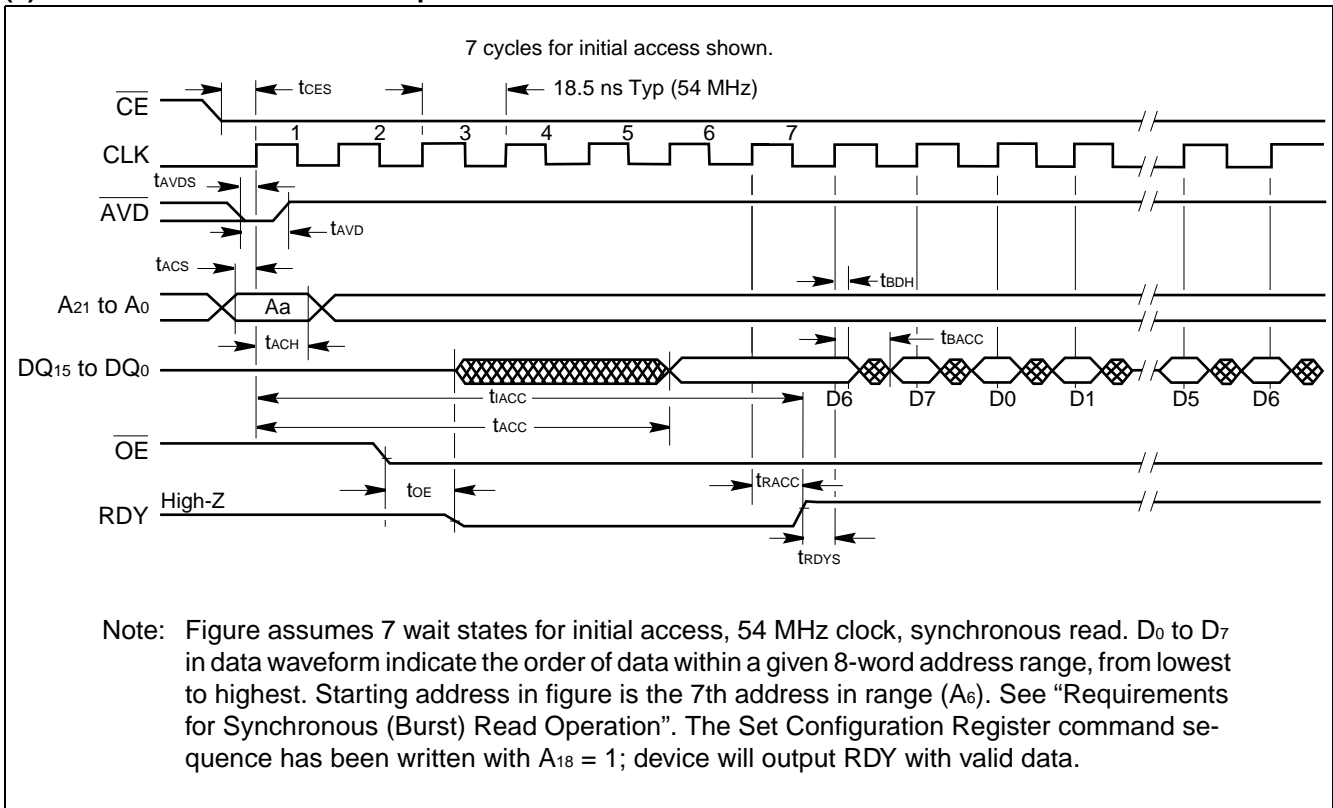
7 cycles for initial access shown.

$\overline{CE}$

$t_{CES}$

18.5 ns Typ (54 MHz)

CLK

1 2 3 4 5 6 7

$t_{AVDS}$

$\overline{AVD}$

$t_{AVD}$

$t_{ACS}$

$t_{BDH}$

$A_{21}$ to $A_0$

Aa

$t_{ACH}$

$t_{BACC}$

$DQ_{15}$ to $DQ_0$

$t_{IACC}$

D6 D7 D0 D1 D5 D6

$t_{ACC}$

$\overline{OE}$

$t_{OE}$

$t_{RACC}$

RDY High-Z

$t_{RDYS}$

Note: Figure assumes 7 wait states for initial access, 54 MHz clock, synchronous read. $D_0$ to $D_7$ in data waveform indicate the order of data within a given 8-word address range, from lowest to highest. Starting address in figure is the 7th address in range ($A_6$). See “Requirements for Synchronous (Burst) Read Operation”. The Set Configuration Register command sequence has been written with $A_{18} = 1$; device will output RDY with valid data.